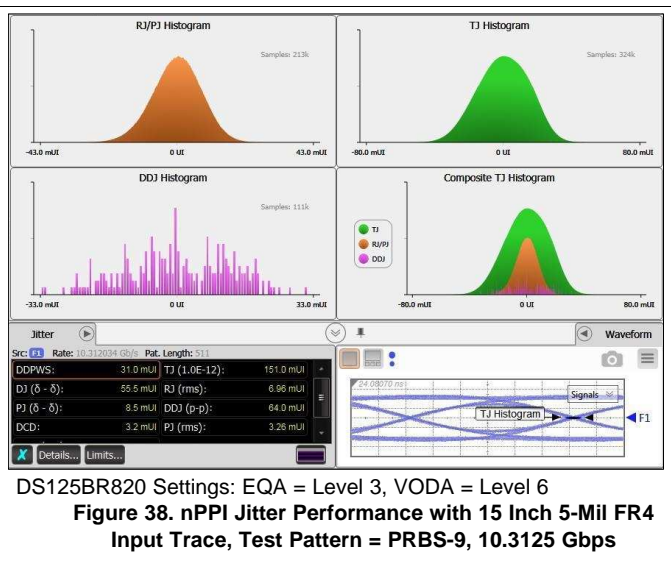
RJ/PJ Histogram

Samples: 213k

-43.0 mUI
0 UI
43.0 mUI

TJ Histogram

Samples: 324k

-80.0 mUI
0 UI
80.0 mUI

DDJ Histogram

Samples: 111k

-33.0 mUI
0 UI
33.0 mUI

Composite TJ Histogram

TJ
RJ/PJ
DDJ

-80.0 mUI
0 UI
80.0 mUI

Jitter

Waveform

Src: F1 Rate: 10.312034 Gb/s Pat. Length: 511

| | | | |
|---|---|---|---|
| DDPWS: | 31.0 mUI | TJ (1.0E-12): | 151.0 mUI |
| DJ (δ - δ): | 55.5 mUI | RJ (rms): | 6.96 mUI |
| PJ (δ - δ): | 8.5 mUI | DDJ (p-p): | 64.0 mUI |
| DCD: | 3.2 mUI | PJ (rms): | 3.26 mUI |

Details...
Limits...

24.08070 ns

Signals

TJ Histogram

F1

DS125BR820 Settings: EQA = Level 3, VODA = Level 6

Figure 38. nPPI Jitter Performance with 15 Inch 5-Mil FR4 Input Trace, Test Pattern = PRBS-9, 10.3125 Gbps